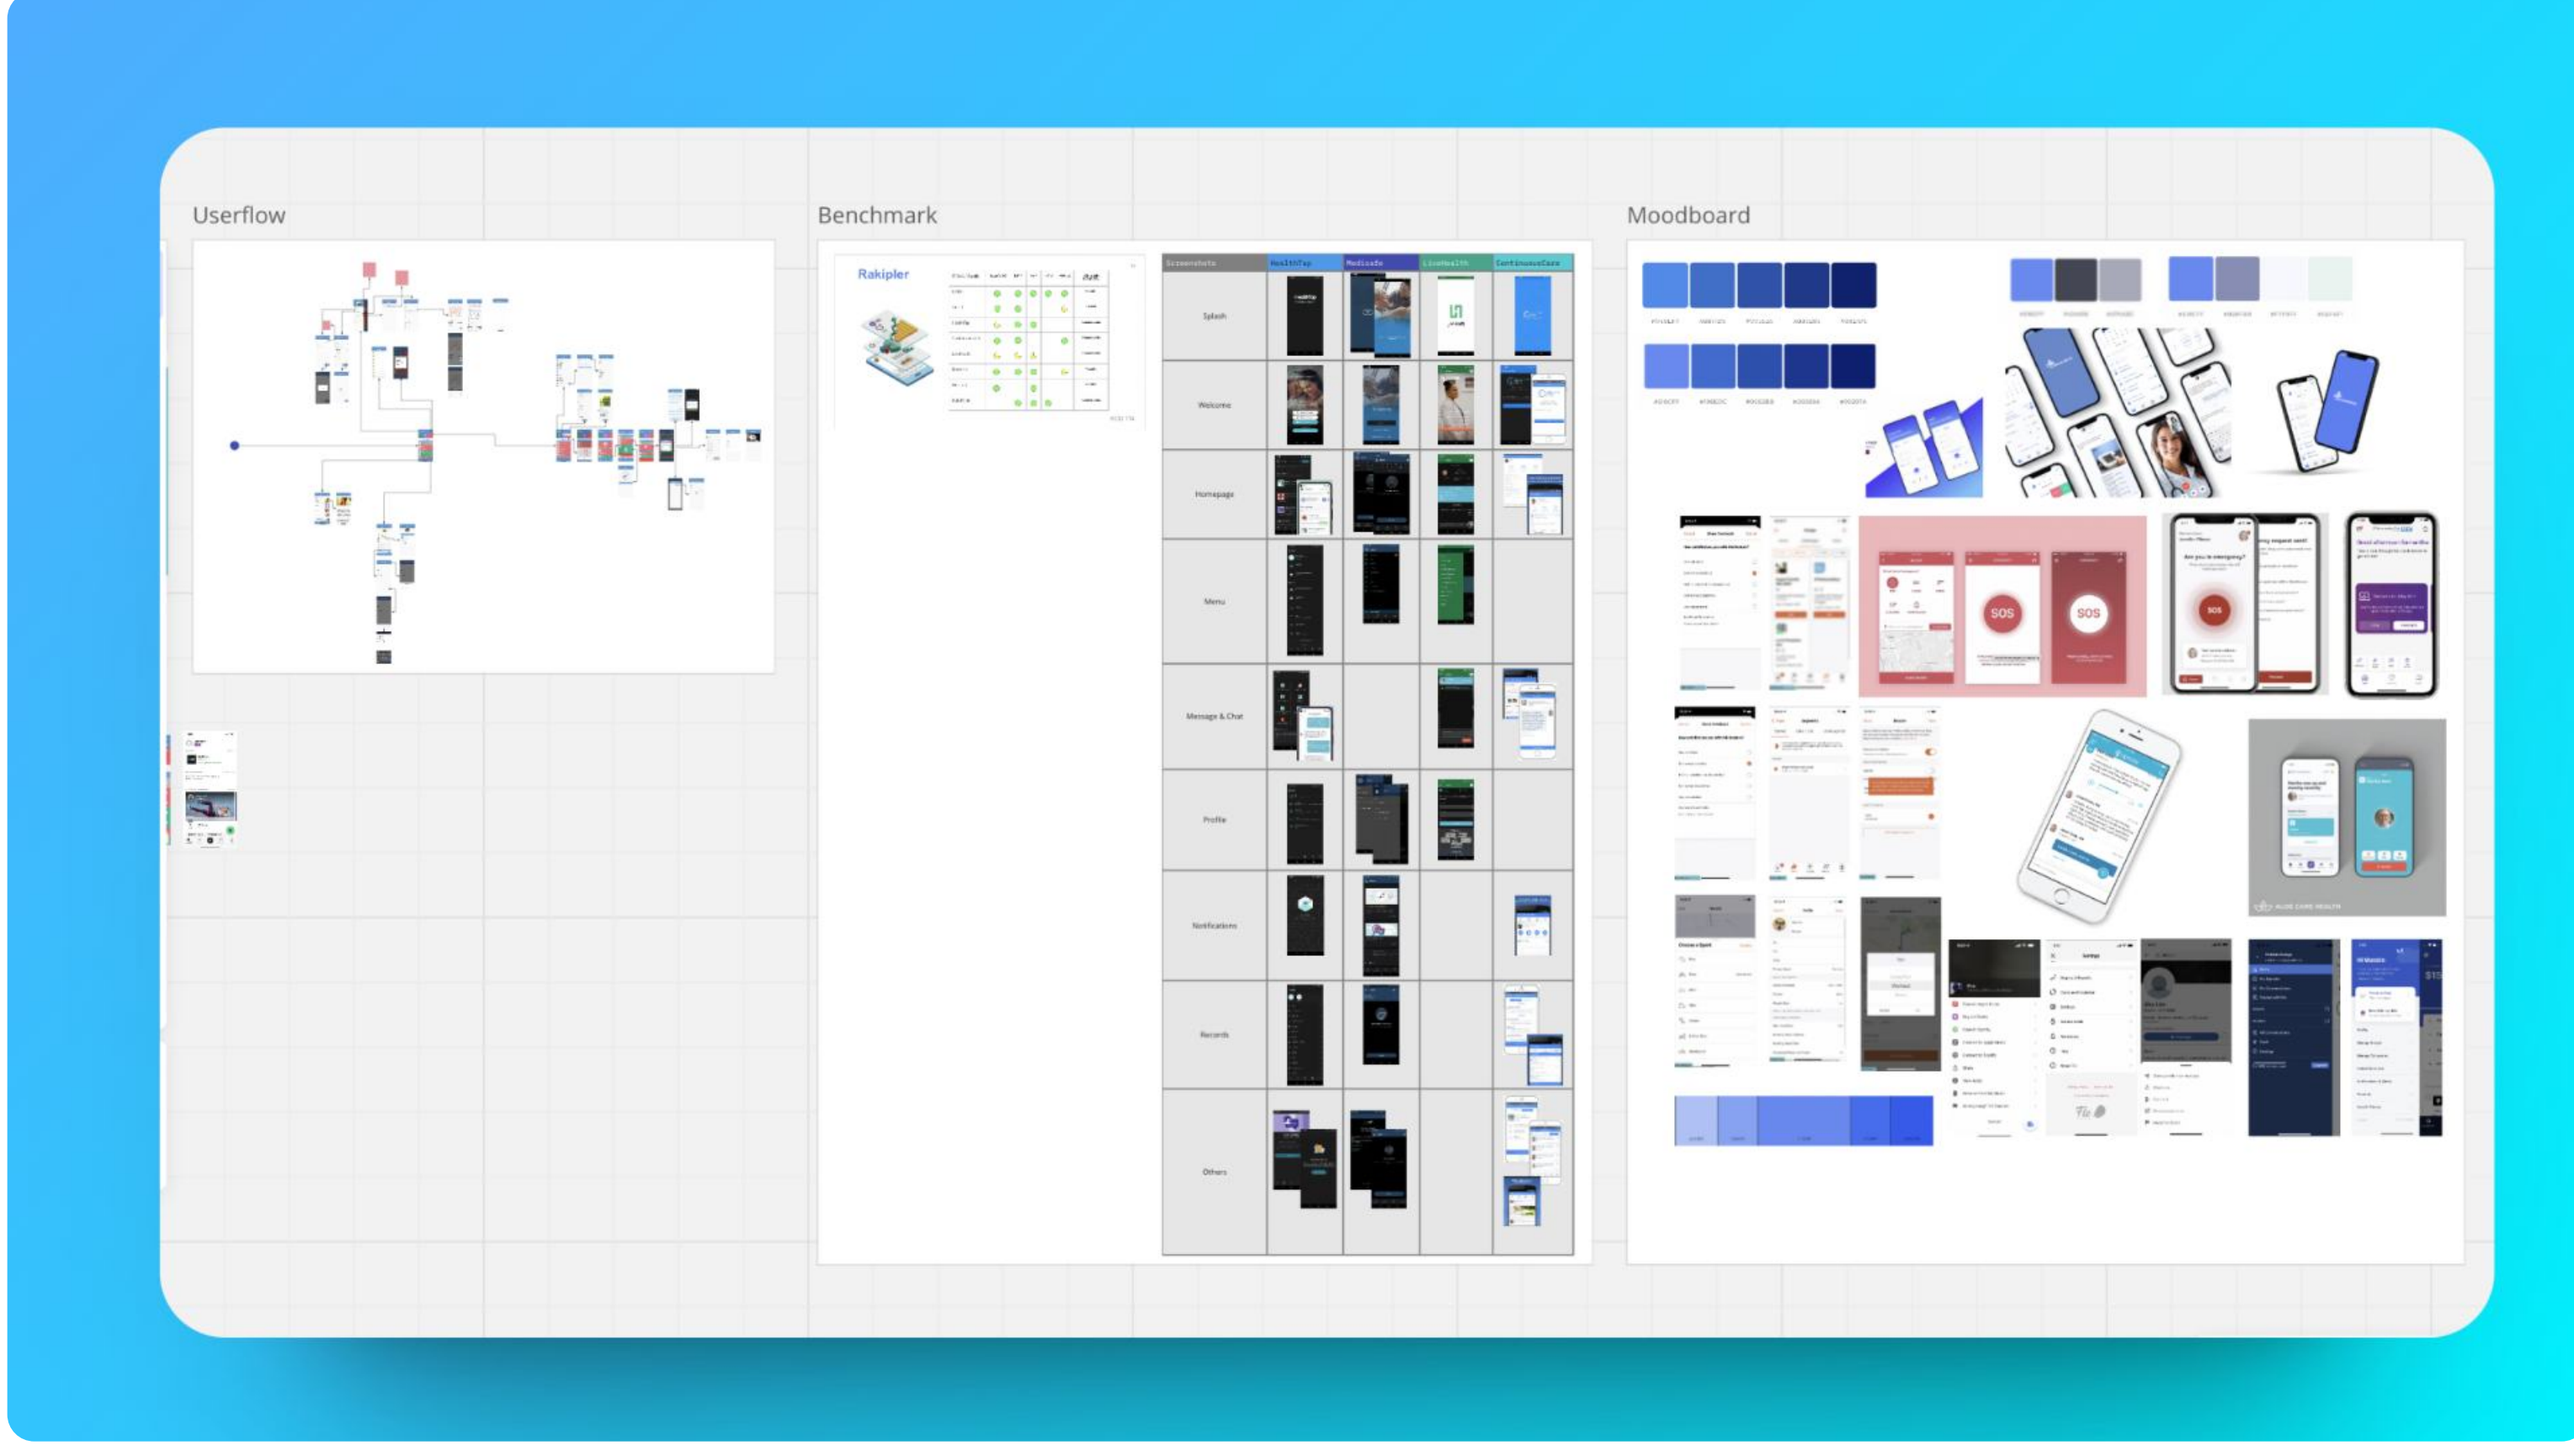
Userflow

Benchmark

Moodboard

Rakipler

| Screenshots | HealthTap | Medisafe | LiveHealth | ContinuousCare |
|---|---|---|---|---|
| Splash | | | | |
| Welcome | | | | |
| Homepage | | | | |
| Menu | | | | |
| Message & Chat | | | | |
| Profile | | | | |
| Notifications | | | | |
| Records | | | | |
| Others | | | | |

SOS

SOS

SOS